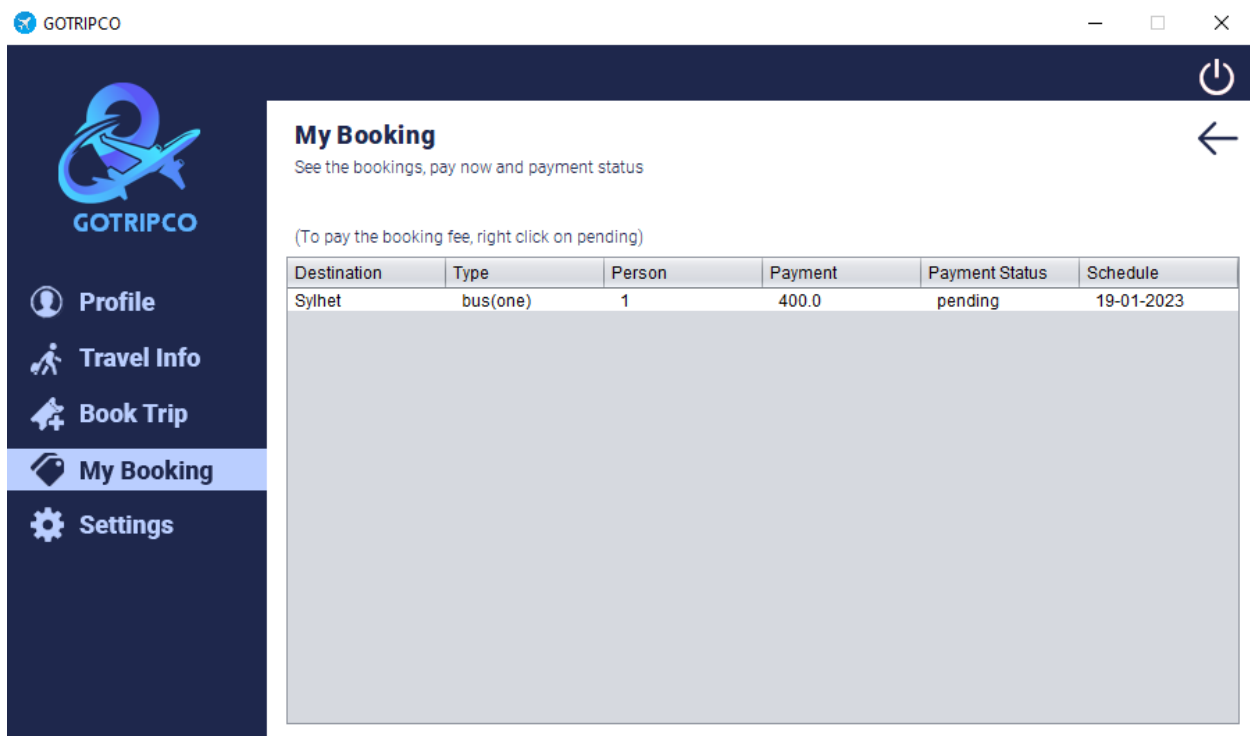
GOTRIPCO

GOTRIPCO

Profile
Travel Info
Book Trip
My Booking
Settings

My Booking
See the bookings, pay now and payment status

(To pay the booking fee, right click on pending)

| Destination | Type | Person | Payment | Payment Status | Schedule |
|---|---|---|---|---|---|
| Sylhet | bus(one) | 1 | 400.0 | pending | 19-01-2023 |